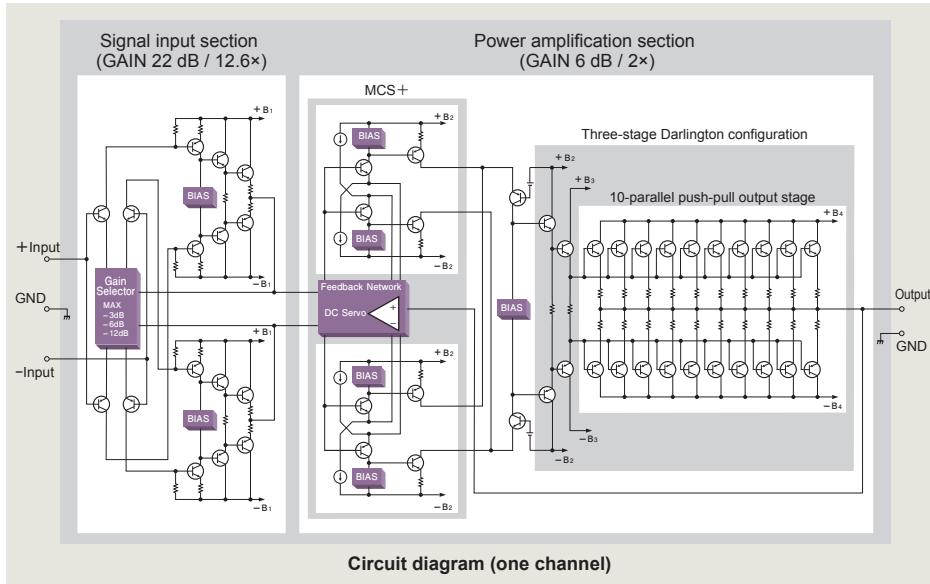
Signal input section
(GAIN 22 dB / 12.6×)

Power amplification section
(GAIN 6 dB / 2×)

MCS+

+B1

BIAS

+B2

BIAS

BIAS

−B2

Three-stage Darlington configuration

+B2

+B3

10-parallel push-pull output stage

+B4

+Input

GND

−Input

Gain Selector
MAX
−3dB
−6dB
−12dB

−B1

Feedback Network

DC Servo

+B1

BIAS

+B2

BIAS

BIAS

BIAS

−B1

BIAS

−B2

−B3

−B2

−B4

Output

GND

Circuit diagram (one channel)